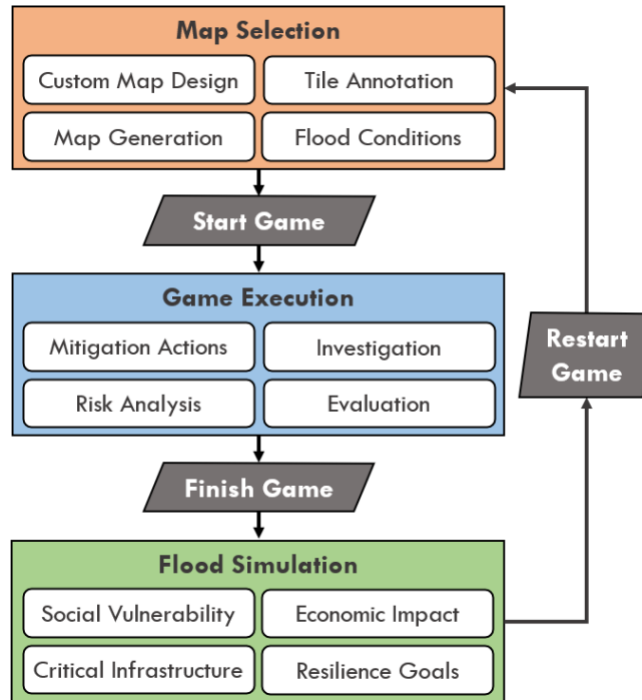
Map Selection

Custom Map Design

Tile Annotation

Map Generation

Flood Conditions

Start Game

Game Execution

Mitigation Actions

Investigation

Risk Analysis

Evaluation

Finish Game

Flood Simulation

Social Vulnerability

Economic Impact

Critical Infrastructure

Resilience Goals

Restart Game